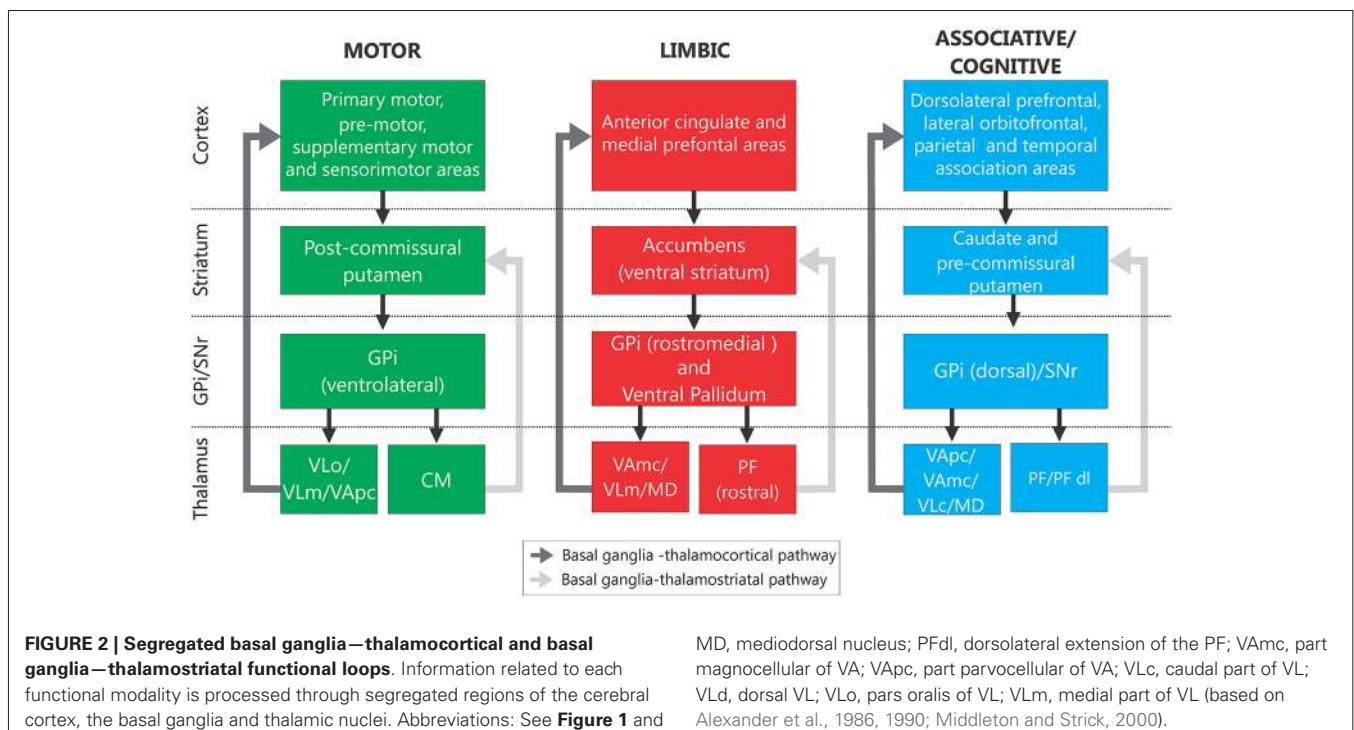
MOTOR

LIMBIC

ASSOCIATIVE/ COGNITIVE

Cortex

Striatum

GPi/SNr

Thalamus

Primary motor, pre-motor, supplementary motor and sensorimotor areas

Post-commissural putamen

GPi (ventrolateral)

VLo/ VLm/VApc

CM

Anterior cingulate and medial prefontal areas

Accumbens (ventral striatum)

GPi (rostromedial ) and Ventral Pallidum

VAmc/ VLm/MD

PF (rostral)

Dorsolateral prefrontal, lateral orbitofrontal, parietal and temporal association areas

Caudate and pre-commissural putamen

GPi (dorsal)/SNr

VApc/ VAmc/ VLc/MD

PF/PF dl

Basal ganglia -thalamocortical pathway

Basal ganglia-thalamostriatal pathway

**FIGURE 2 | Segregated basal ganglia—thalamocortical and basal ganglia—thalamostriatal functional loops**. Information related to each functional modality is processed through segregated regions of the cerebral cortex, the basal ganglia and thalamic nuclei. Abbreviations: See **Figure 1** and MD, mediodorsal nucleus; PFdl, dorsolateral extension of the PF; VAmc, part magnocellular of VA; VApc, part parvocellular of VA; VLc, caudal part of VL; VLd, dorsal VL; VLo, pars oralis of VL; VLm, medial part of VL (based on Alexander et al., 1986, 1990; Middleton and Strick, 2000).